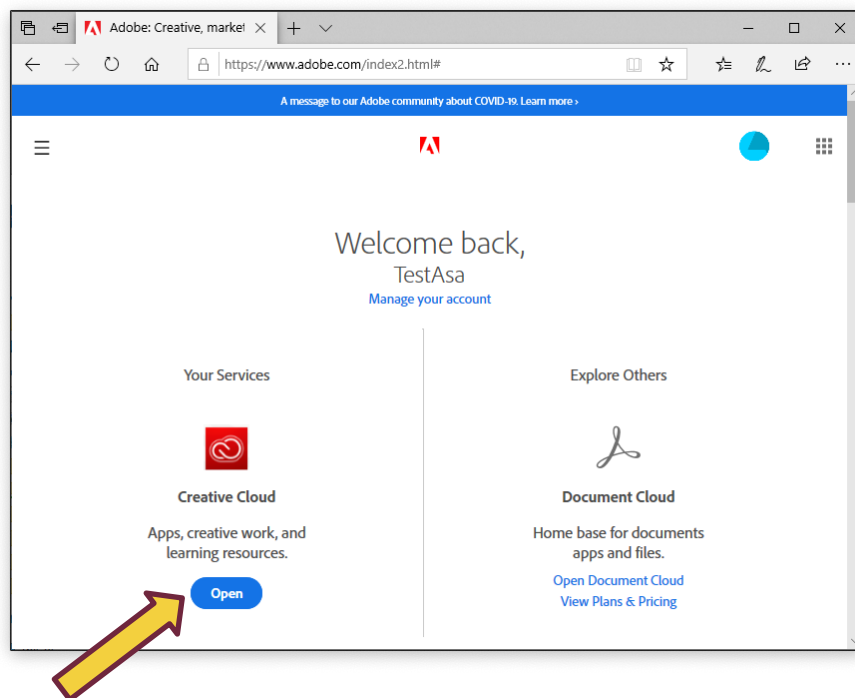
Adobe: Creative, market

https://www.adobe.com/index2.html#

A message to our Adobe community about COVID-19. Learn more ›

Welcome back,
TestAsa
Manage your account

Your Services

Creative Cloud

Apps, creative work, and learning resources.

Open

Explore Others

Document Cloud

Home base for documents apps and files.

Open Document Cloud
View Plans & Pricing